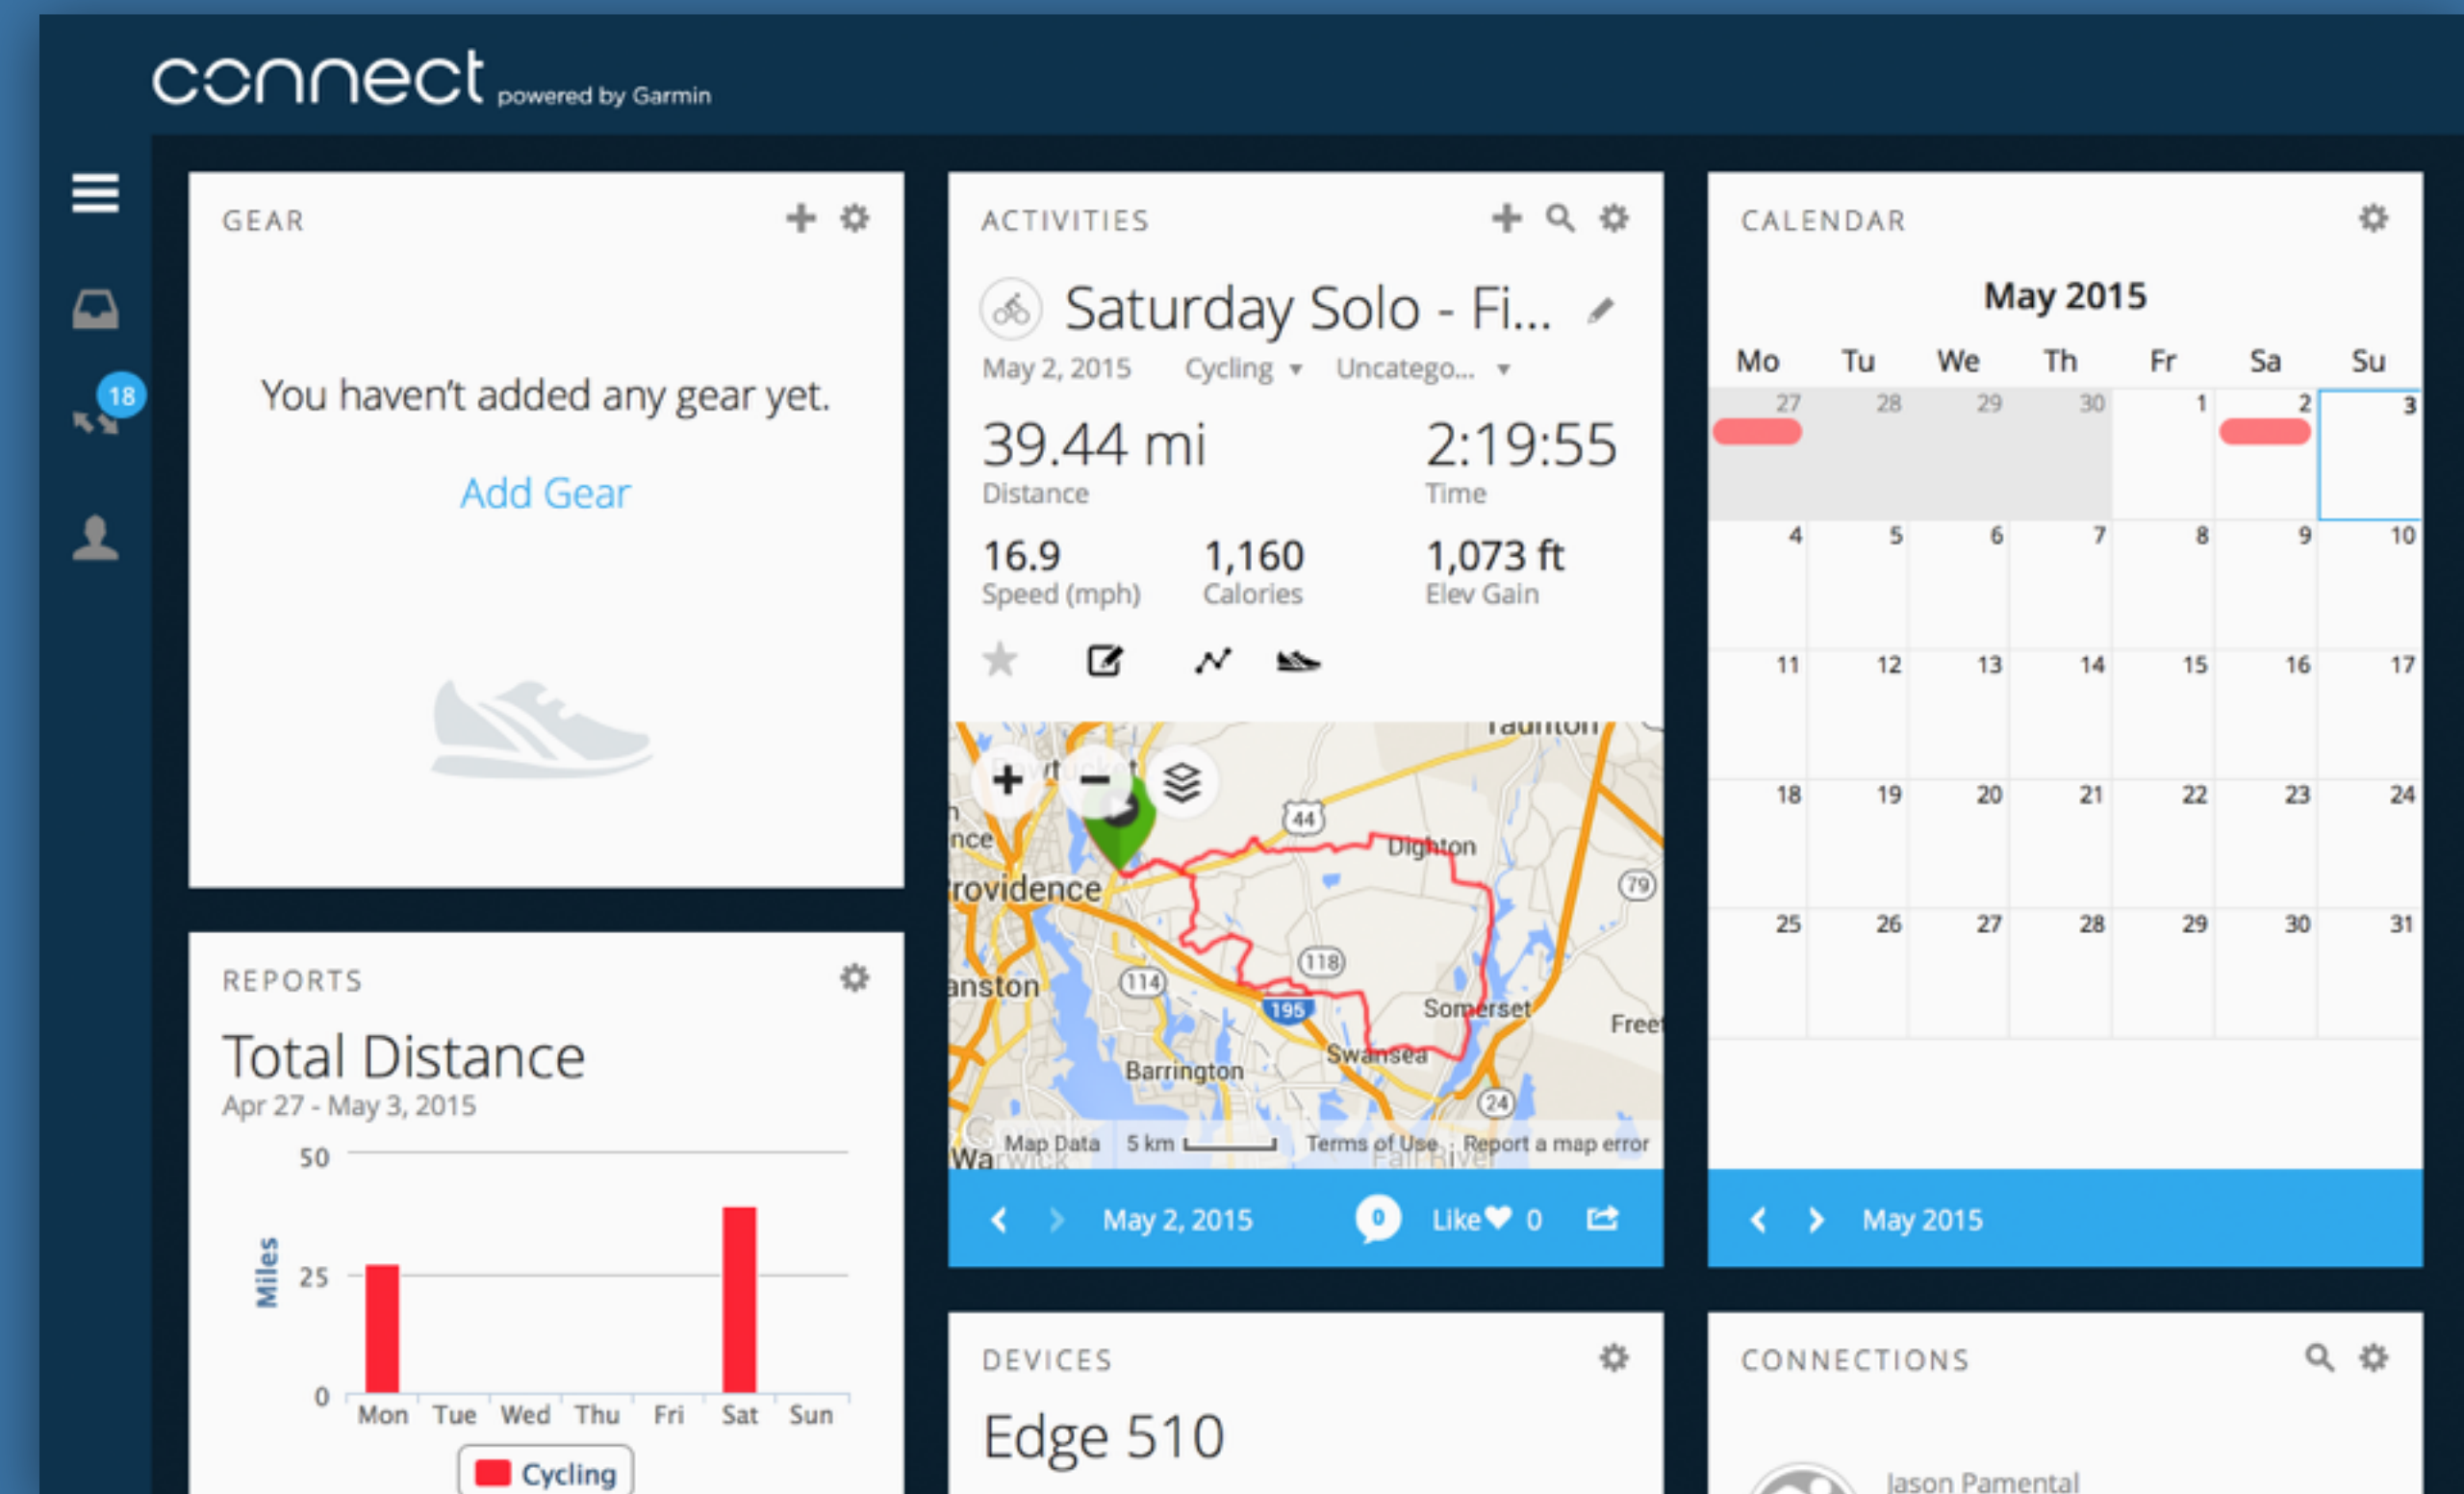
connect powered by Garmin

18

GEAR

You haven't added any gear yet.

Add Gear

REPORTS

Total Distance

Apr 27 - May 3, 2015

50

25

0

Miles

Mon Tue Wed Thu Fri Sat Sun

Cycling

ACTIVITIES

Saturday Solo - Fi...

May 2, 2015 Cycling Uncatego...

39.44 mi
Distance

2:19:55
Time

16.9
Speed (mph)

1,160
Calories

1,073 ft
Elev Gain

Taunton
44
Dighton
rovidence
79
nce
118
114
anston
195
Somerset
Free
Swansea
Barrington
24
Map Data 5 km Terms of Use Report a map error
Warwick Fall River

May 2, 2015 0 Like 0

DEVICES

Edge 510

CALENDAR

May 2015

| Mo | Tu | We | Th | Fr | Sa | Su |
|---|---|---|---|---|---|---|
| 27 | 28 | 29 | 30 | 1 | 2 | 3 |
| 4 | 5 | 6 | 7 | 8 | 9 | 10 |
| 11 | 12 | 13 | 14 | 15 | 16 | 17 |
| 18 | 19 | 20 | 21 | 22 | 23 | 24 |
| 25 | 26 | 27 | 28 | 29 | 30 | 31 |

May 2015

CONNECTIONS

Jason Pamental